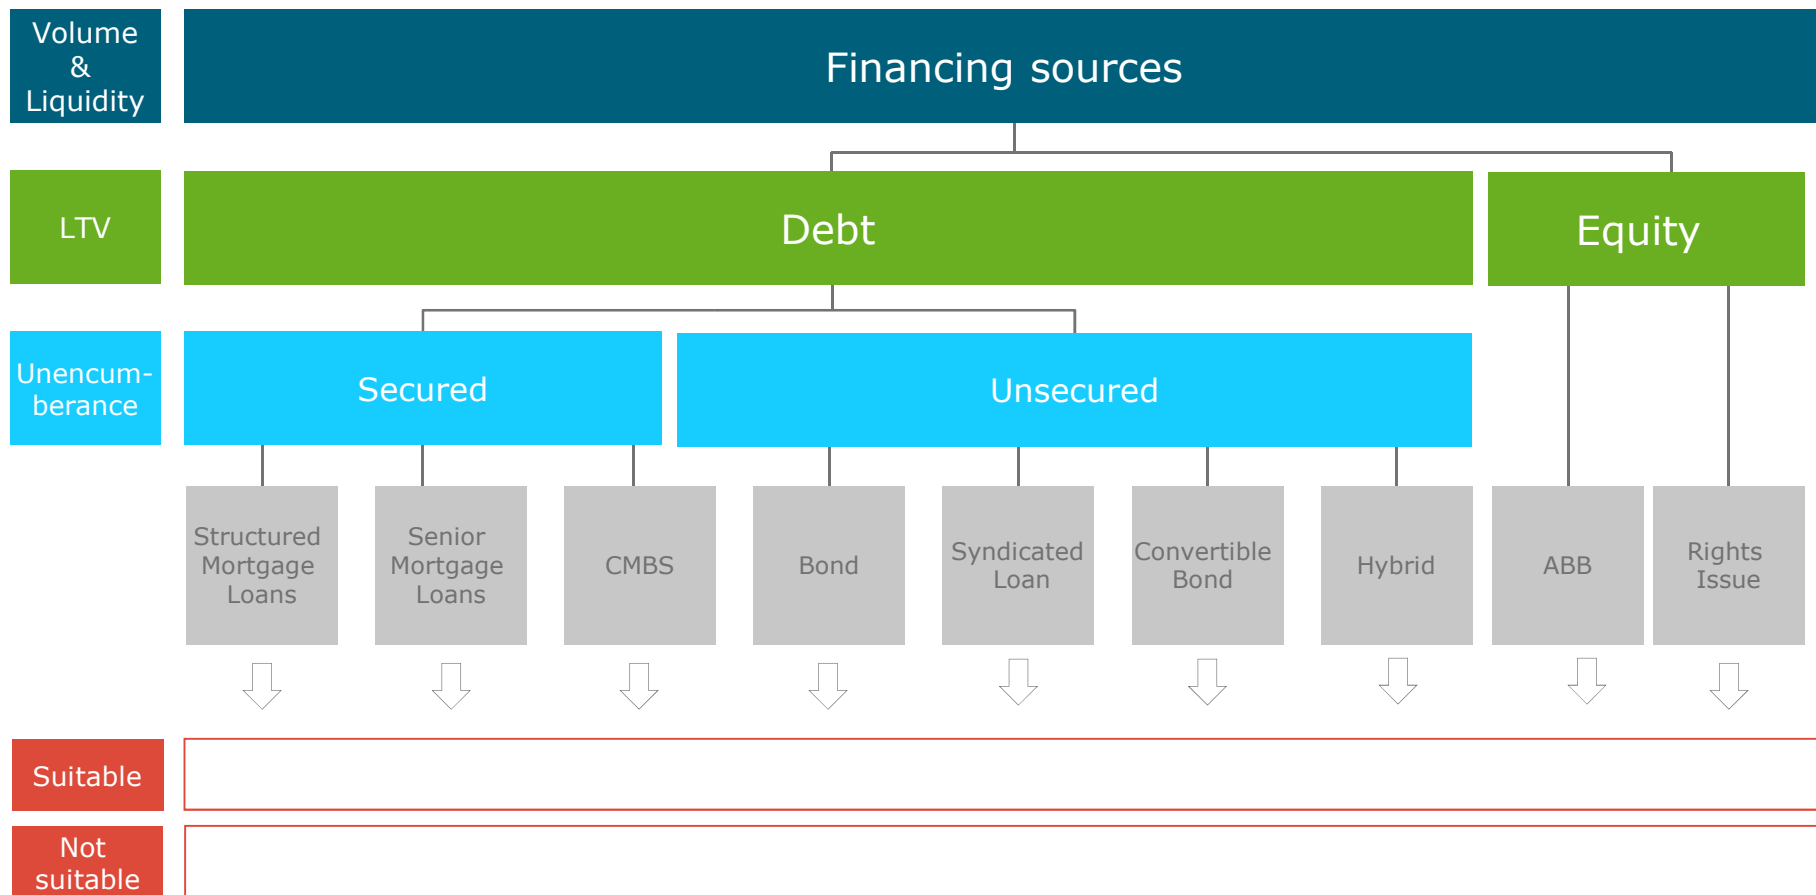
Volume & Liquidity

Financing sources

LTV

Debt

Equity

Unencumberance

Secured

Unsecured

Structured Mortgage Loans

Senior Mortgage Loans

CMBS

Bond

Syndicated Loan

Convertible Bond

Hybrid

ABB

Rights Issue

Suitable

Not suitable